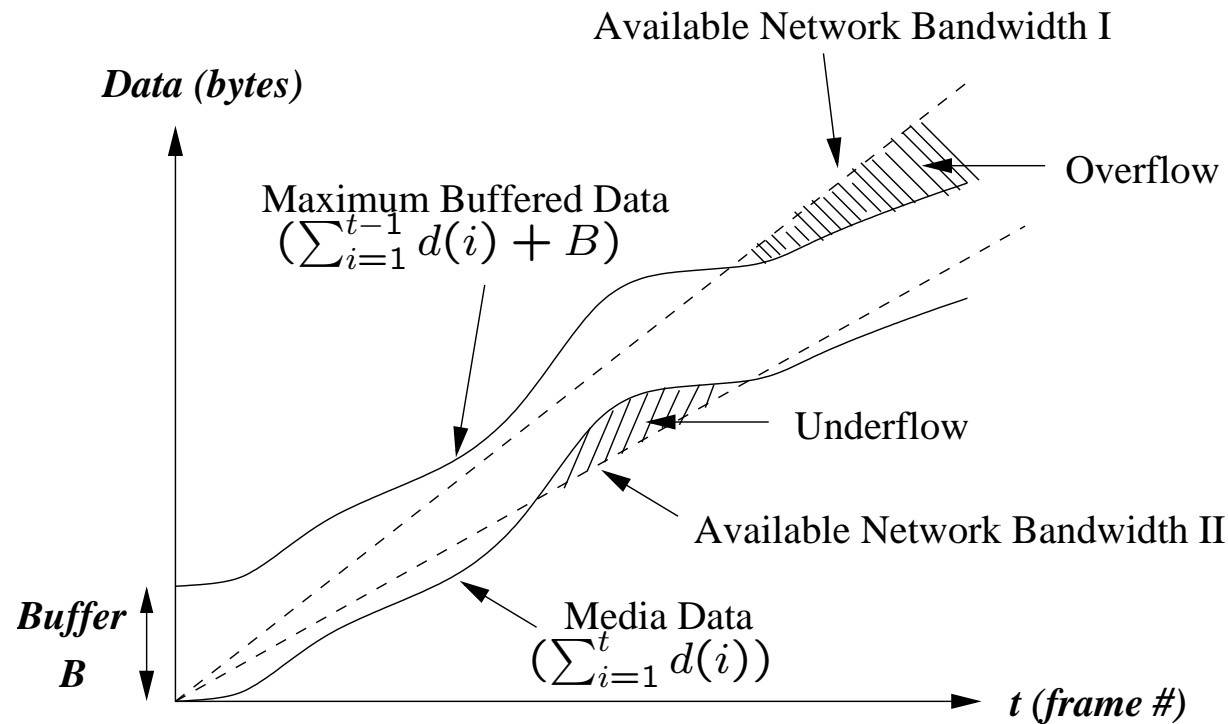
Available Network Bandwidth I

Data (bytes)

Overflow

Maximum Buffered Data
$(\sum_{i=1}^{t-1} d(i) + B)$

Underflow

Available Network Bandwidth II

Buffer
B

Media Data
$(\sum_{i=1}^{t} d(i))$

t (frame #)